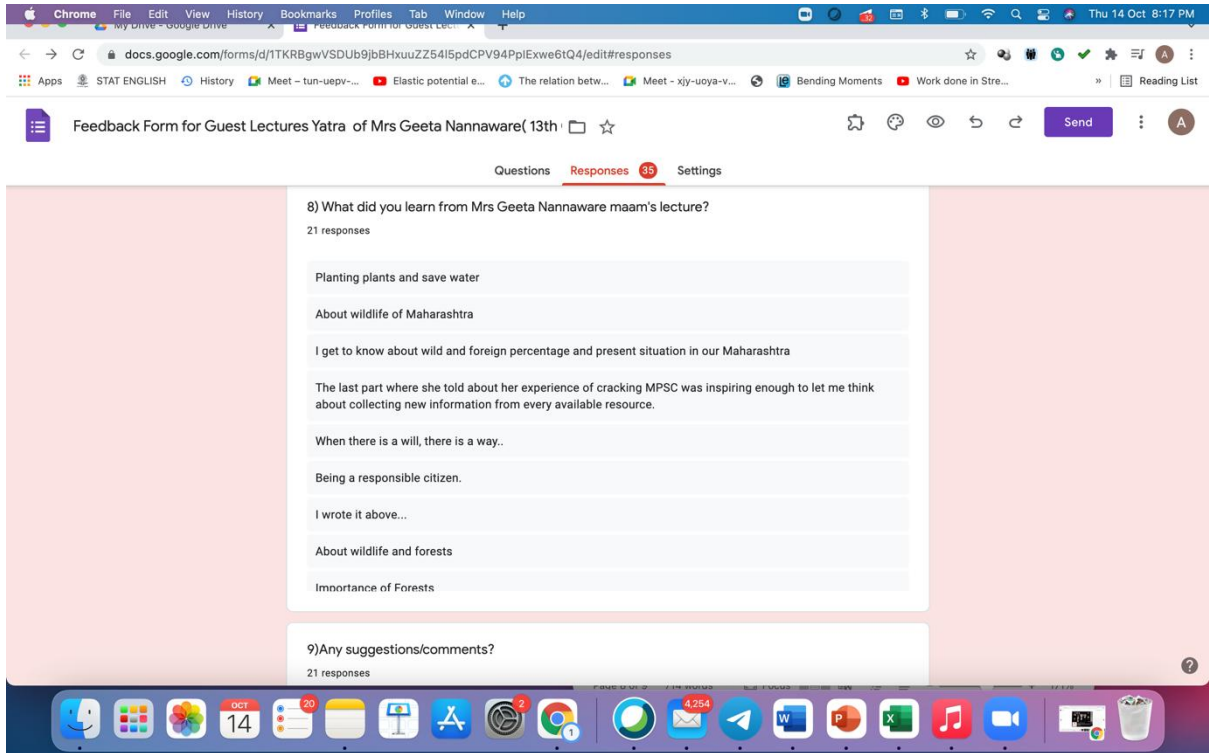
Chrome File Edit View History Bookmarks Profiles Tab Window Help

Thu 14 Oct 8:17 PM

My Drive - Google Drive

Feedback Form for Guest Lect

docs.google.com/forms/d/1TKRBgwVSDUb9jbBHxuuZZ54I5pdCPV94PplExwe6tQ4/edit#responses

Apps STAT ENGLISH History Meet – tun-uepv-... Elastic potential e... The relation betw... Meet - xjy-uoya-v... Bending Moments Work done in Stre... Reading List

Feedback Form for Guest Lectures Yatra of Mrs Geeta Nannaware( 13th

Send

A

Questions Responses 35 Settings

8) What did you learn from Mrs Geeta Nannaware maam's lecture?

21 responses

Planting plants and save water

About wildlife of Maharashtra

I get to know about wild and foreign percentage and present situation in our Maharashtra

The last part where she told about her experience of cracking MPSC was inspiring enough to let me think about collecting new information from every available resource.

When there is a will, there is a way..

Being a responsible citizen.

I wrote it above...

About wildlife and forests

Importance of Forests

9)Any suggestions/comments?

21 responses

OCT 14

20

2

4,254